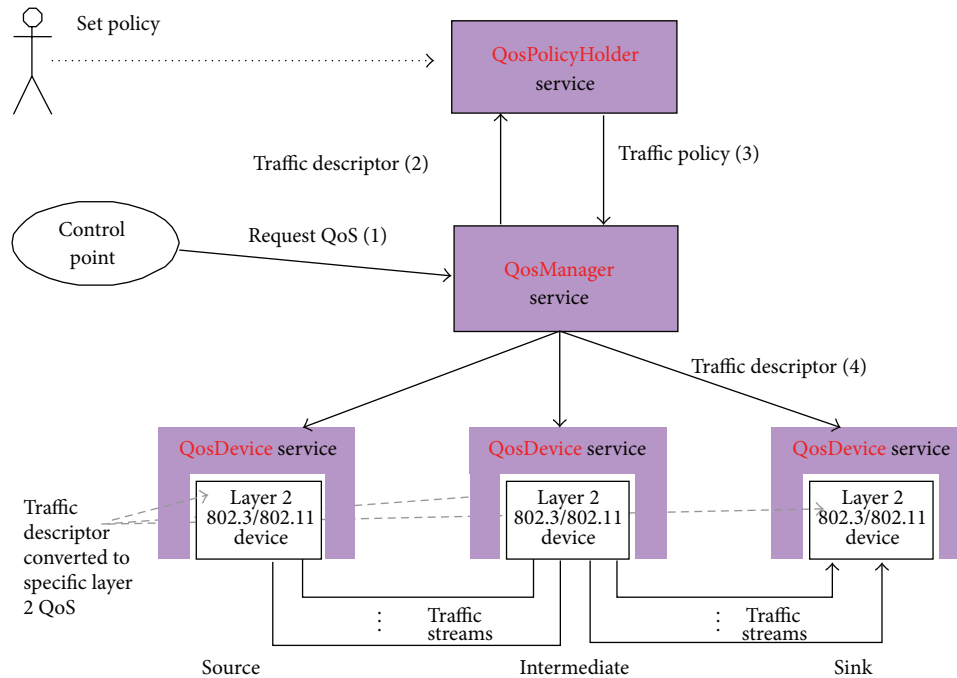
Set policy

QosPolicyHolder
service

Traffic descriptor (2)

Traffic policy (3)

Control point

Request QoS (1)

QosManager
service

Traffic descriptor (4)

QosDevice service

Layer 2
802.3/802.11
device

QosDevice service

Layer 2
802.3/802.11
device

QosDevice service

Layer 2
802.3/802.11
device

Traffic descriptor converted to specific layer 2 QoS

Traffic streams

Traffic streams

Source

Intermediate

Sink